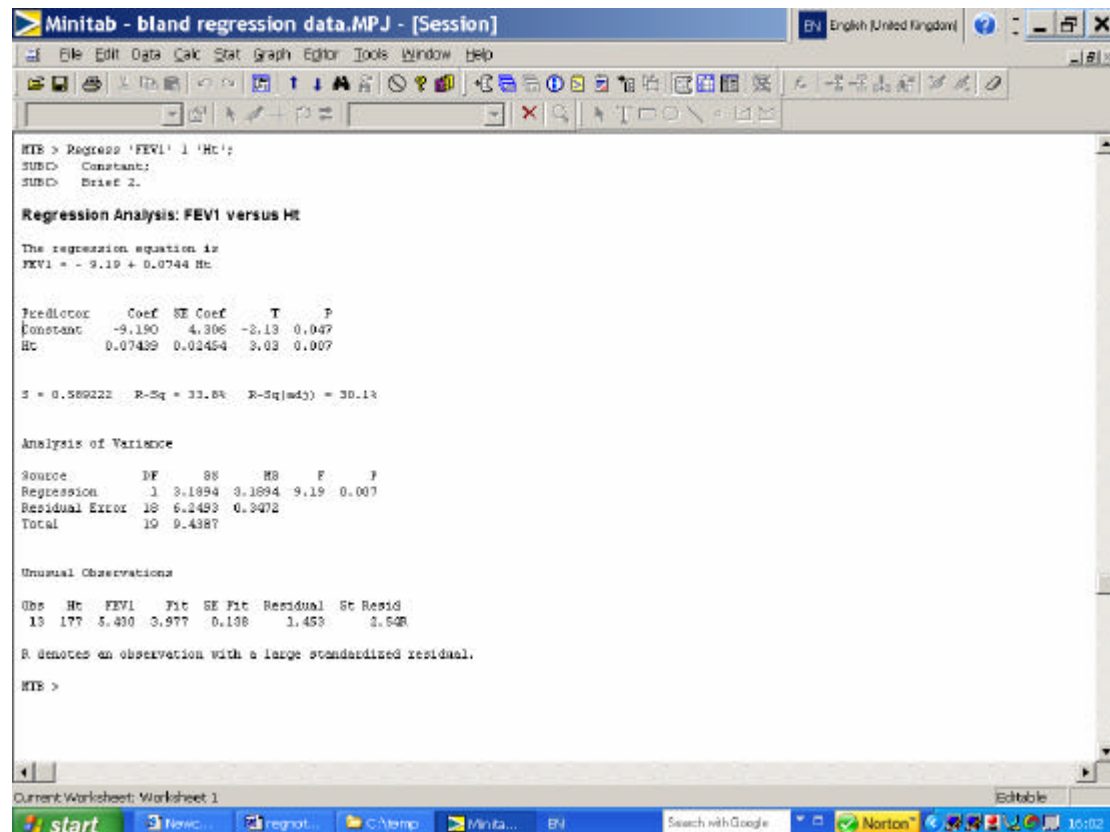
Minitab - bland regression data.MPJ - [Session]

EN English (United Kingdom)

File Edit Data Calc Stat Graph Editor Tools Window Help

MTB > Regress 'FEV1' 1 'Ht';
SUBC> Constant;
SUBC> Brief 2.

Regression Analysis: FEV1 versus Ht

The regression equation is
FEV1 = - 9.19 + 0.0744 Ht

| Predictor | Coef | SE Coef | T | P |
|---|---|---|---|---|
| Constant | -9.190 | 4.306 | -2.13 | 0.047 |
| Ht | 0.07439 | 0.02454 | 3.03 | 0.007 |

S = 0.589222 R-Sq = 33.8% R-Sq(adj) = 30.1%

Analysis of Variance

| Source | DF | SS | MS | F | P |
|---|---|---|---|---|---|
| Regression | 1 | 3.1894 | 3.1894 | 9.19 | 0.007 |
| Residual Error | 18 | 6.2493 | 0.3472 | | |
| Total | 19 | 9.4387 | | | |

Unusual Observations

| Obs | Ht | FEV1 | Fit | SE Fit | Residual | St Resid |
|---|---|---|---|---|---|---|
| 13 | 177 | 5.430 | 3.977 | 0.138 | 1.453 | 2.54R |

R denotes an observation with a large standardized residual.

MTB >

Current Worksheet: Worksheet 1

Editable

start Newc... regnot... C:\temp Minita... EN Search with Google Norton 16:02